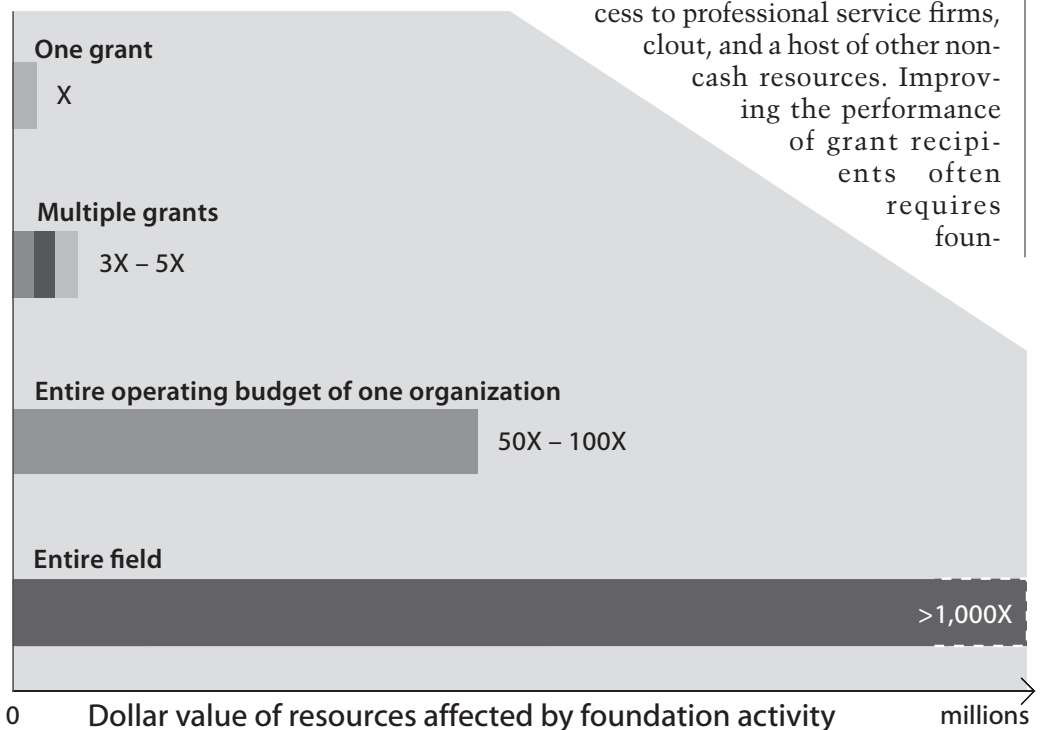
cess to professional service firms, clout, and a host of other noncash resources. Improving the performance of grant recipients often requires foun-

One grant

X

Multiple grants

3X – 5X

Entire operating budget of one organization

50X – 100X

Entire field

>1,000X

0

Dollar value of resources affected by foundation activity

millions